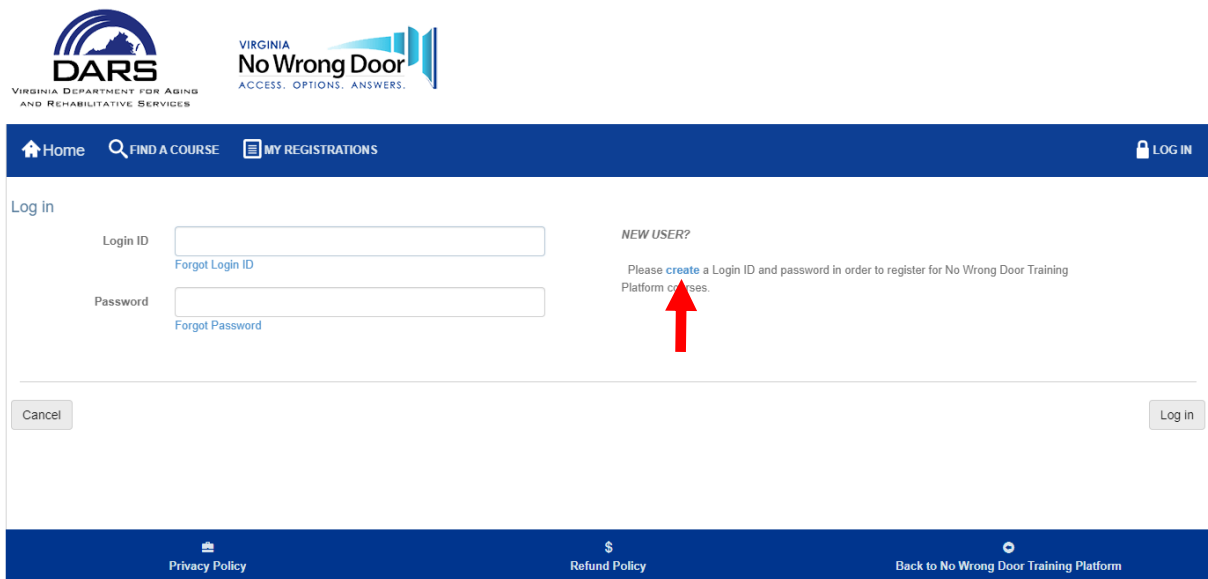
DARS
Virginia Department for Aging and Rehabilitative Services

VIRGINIA
No Wrong Door
ACCESS. OPTIONS. ANSWERS.

Home FIND A COURSE MY REGISTRATIONS LOG IN

Log in

Login ID
Forgot Login ID

Password
Forgot Password

NEW USER?

Please create a Login ID and password in order to register for No Wrong Door Training Platform courses.

Cancel

Log in

Privacy Policy

$
Refund Policy

Back to No Wrong Door Training Platform